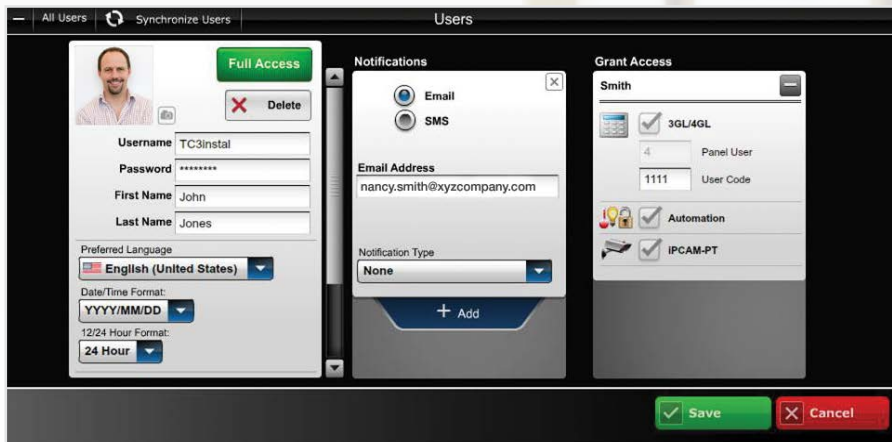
All Users Synchronize Users

Users

Full Access

Delete

Username TC3instal

Password ********

First Name John

Last Name Jones

Preferred Language

English (United States)

Date/Time Format:

YYYY/MM/DD

12/24 Hour Format:

24 Hour

Notifications

Email

SMS

Email Address

nancy.smith@xyzcompany.com

Notification Type

None

+ Add

Grant Access

Smith

3GL/4GL

4

Panel User

1111

User Code

Automation

iPCAM-PT

Save

Cancel